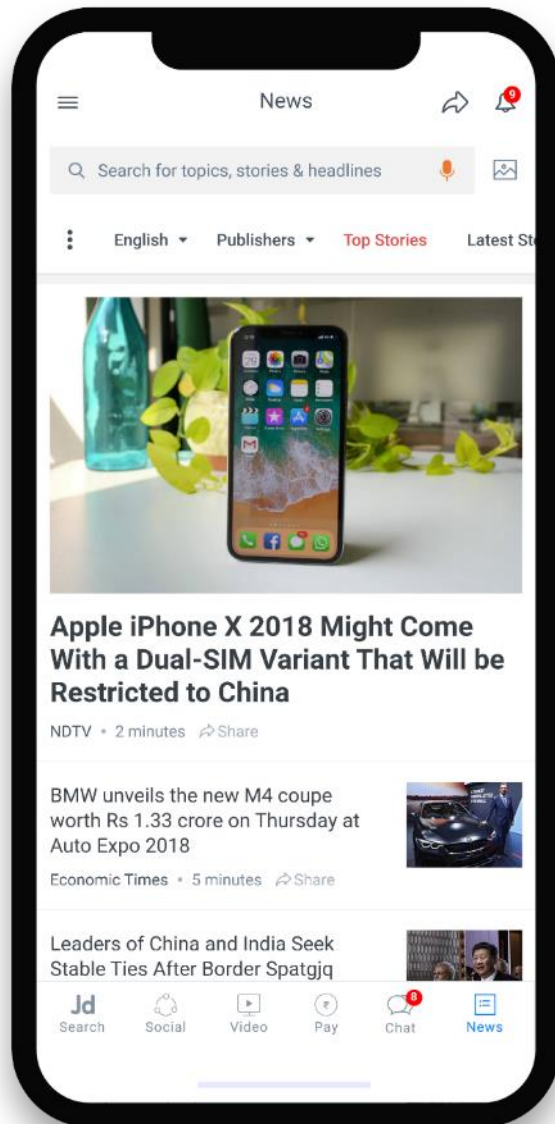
News

9

Search for topics, stories & headlines

English Publishers Top Stories Latest St

Apple iPhone X 2018 Might Come With a Dual-SIM Variant That Will be Restricted to China

NDTV • 2 minutes Share

BMW unveils the new M4 coupe worth Rs 1.33 crore on Thursday at Auto Expo 2018

Economic Times • 5 minutes Share

Leaders of China and India Seek Stable Ties After Border Spatgjq

Jd
Search Social Video Pay 8 Chat News